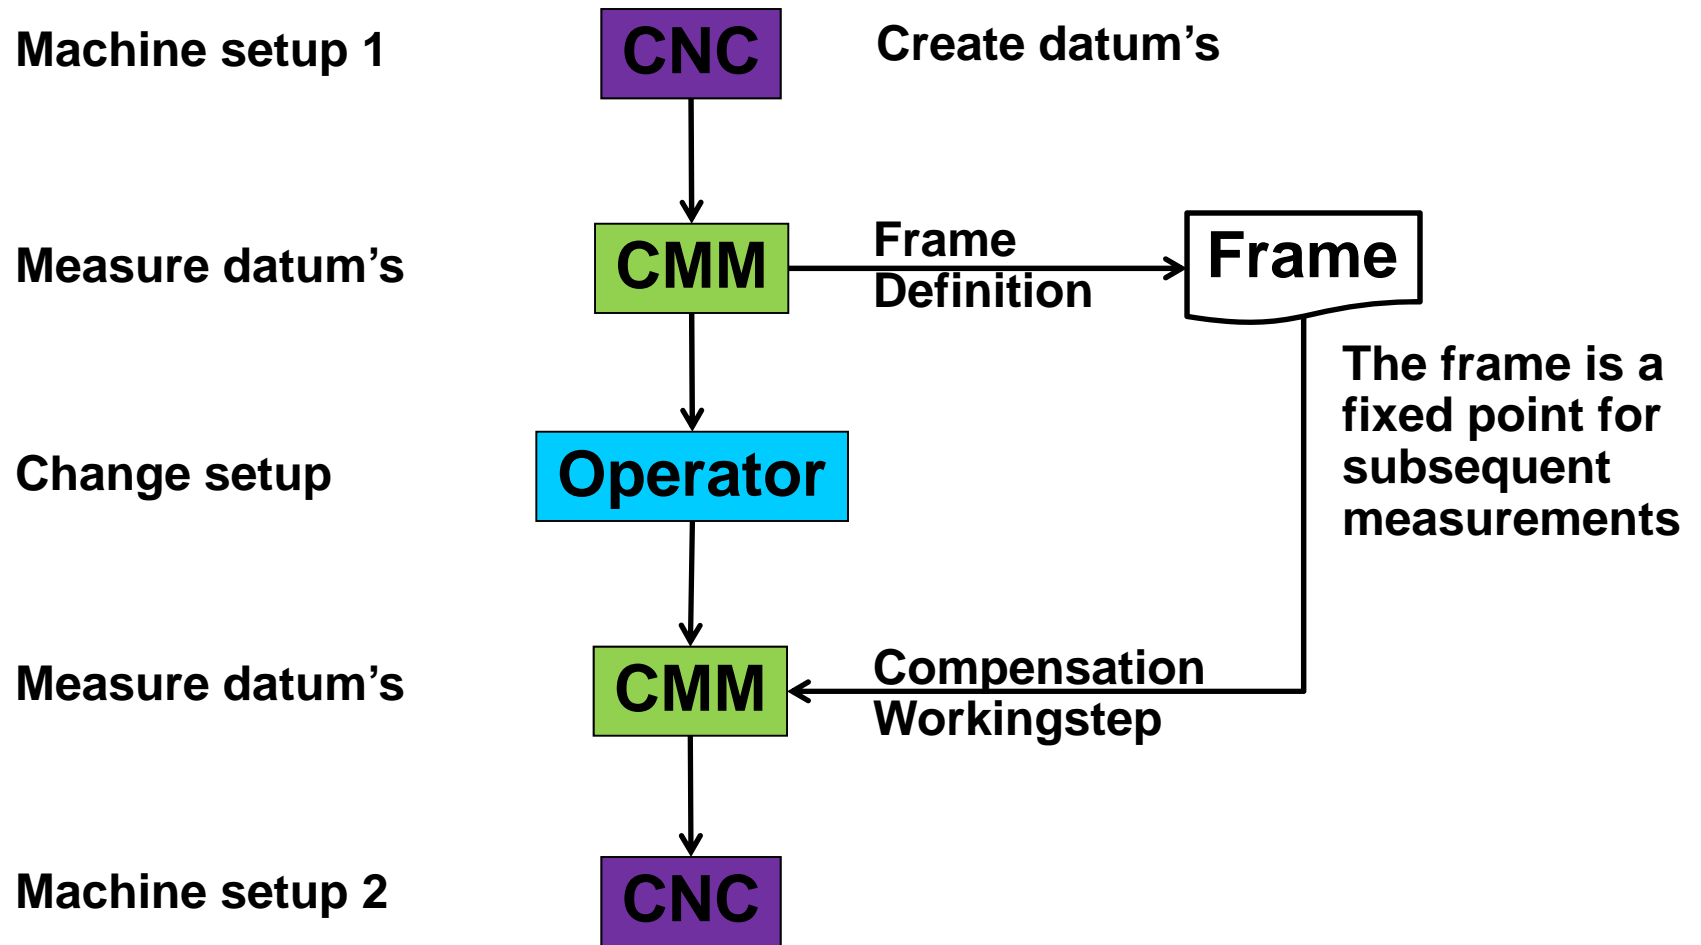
Machine setup 1
CNC
Create datum’s

Measure datum’s
CMM
Frame Definition
Frame

The frame is a fixed point for subsequent measurements

Change setup
Operator

Measure datum’s
CMM
Compensation Workingstep

Machine setup 2
CNC